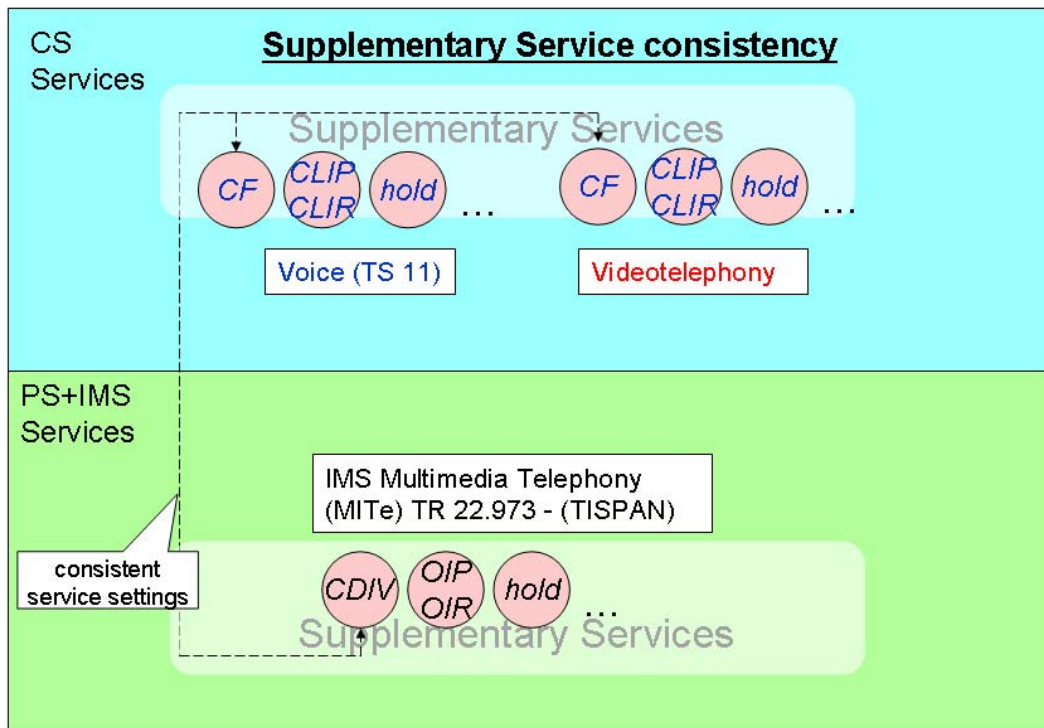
CS Services

Supplementary Service consistency

Supplementary Services

CF

CLIP CLIR

hold

…

CF

CLIP CLIR

hold

…

Voice (TS 11)

Videotelephony

PS+IMS Services

IMS Multimedia Telephony (MITe) TR 22.973 - (TISPAN)

consistent service settings

CDIV

OIP OIR

hold

…

Supplementary Services